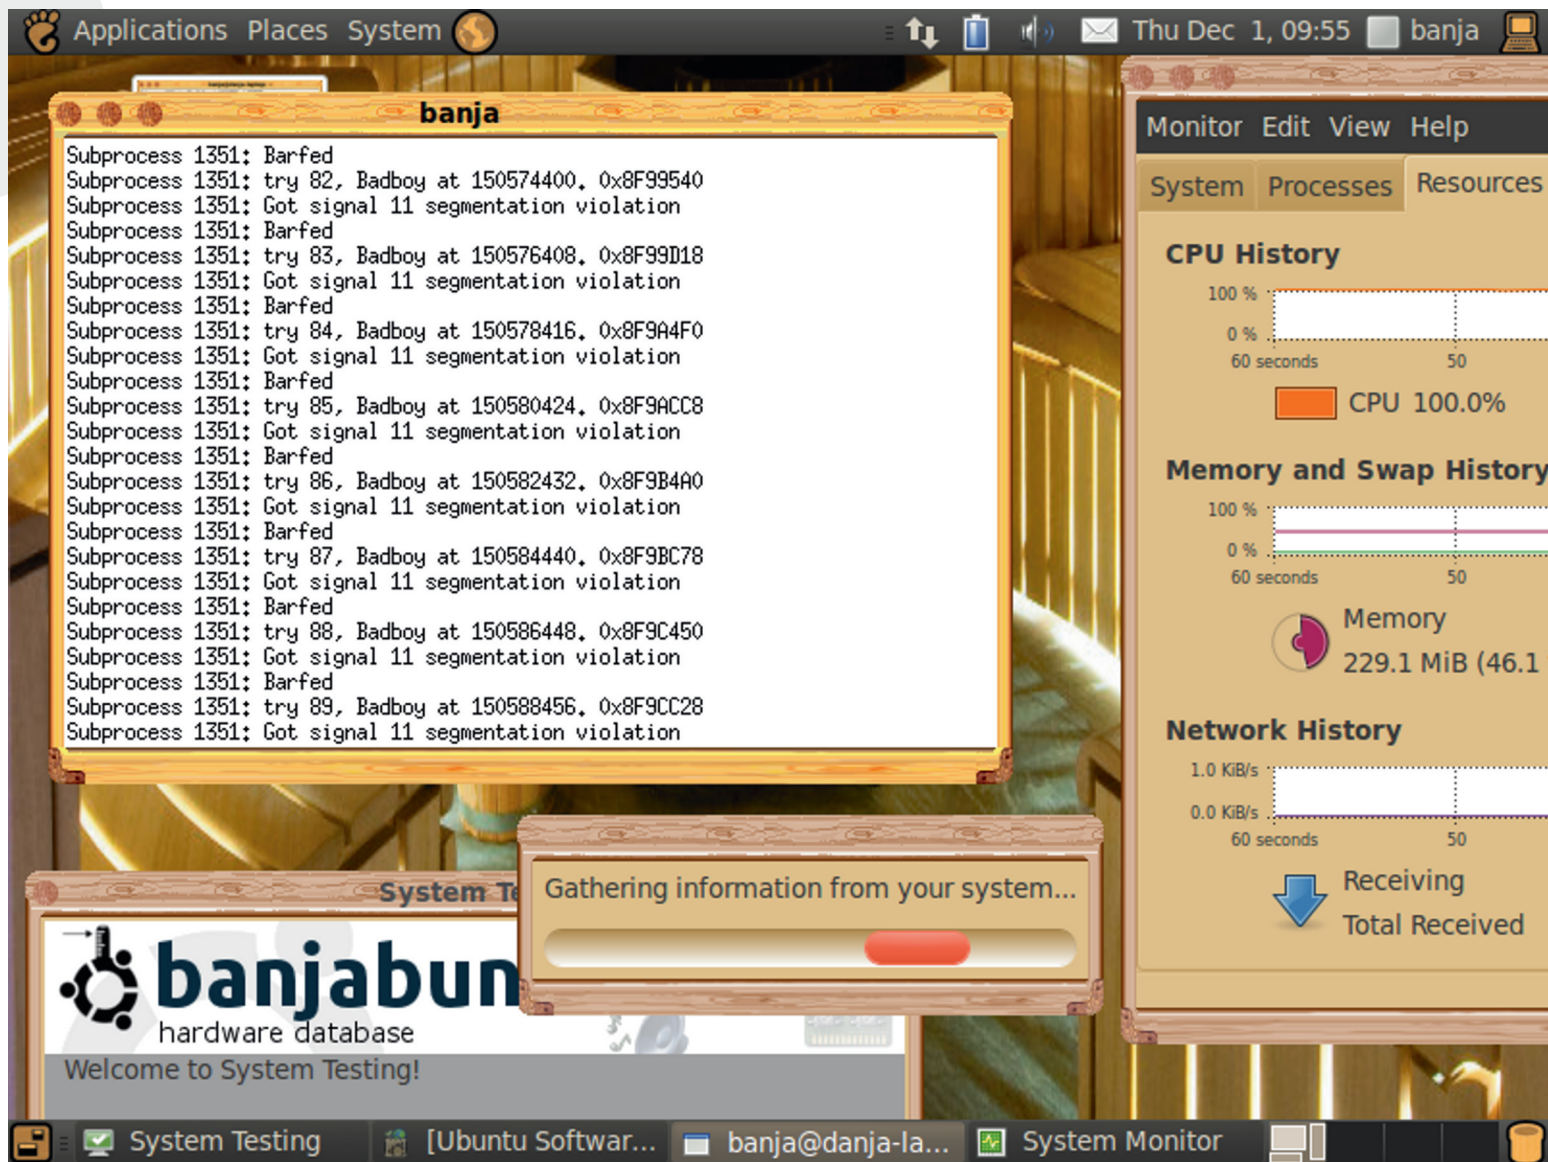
Applications Places System

Thu Dec 1, 09:55 banja

banja

Subprocess 1351: Barfed
Subprocess 1351: try 82, Badboy at 150574400, 0x8F99540
Subprocess 1351: Got signal 11 segmentation violation
Subprocess 1351: Barfed
Subprocess 1351: try 83, Badboy at 150576408, 0x8F99D18
Subprocess 1351: Got signal 11 segmentation violation
Subprocess 1351: Barfed
Subprocess 1351: try 84, Badboy at 150578416, 0x8F9A4F0
Subprocess 1351: Got signal 11 segmentation violation
Subprocess 1351: Barfed
Subprocess 1351: try 85, Badboy at 150580424, 0x8F9ACC8
Subprocess 1351: Got signal 11 segmentation violation
Subprocess 1351: Barfed
Subprocess 1351: try 86, Badboy at 150582432, 0x8F9B4A0
Subprocess 1351: Got signal 11 segmentation violation
Subprocess 1351: Barfed
Subprocess 1351: try 87, Badboy at 150584440, 0x8F9BC78
Subprocess 1351: Got signal 11 segmentation violation
Subprocess 1351: Barfed
Subprocess 1351: try 88, Badboy at 150586448, 0x8F9C450
Subprocess 1351: Got signal 11 segmentation violation
Subprocess 1351: Barfed
Subprocess 1351: try 89, Badboy at 150588456, 0x8F9CC28
Subprocess 1351: Got signal 11 segmentation violation

Monitor Edit View Help

System Processes Resources

CPU History
100 %
0 %
60 seconds 50
CPU 100.0%

Memory and Swap History
100 %
0 %
60 seconds 50
Memory
229.1 MiB (46.1

Network History
1.0 KiB/s
0.0 KiB/s
60 seconds 50
Receiving
Total Received

System Te

banjabun
hardware database
Welcome to System Testing!

Gathering information from your system...

System Testing [Ubuntu Softwar... banja@danja-la... System Monitor